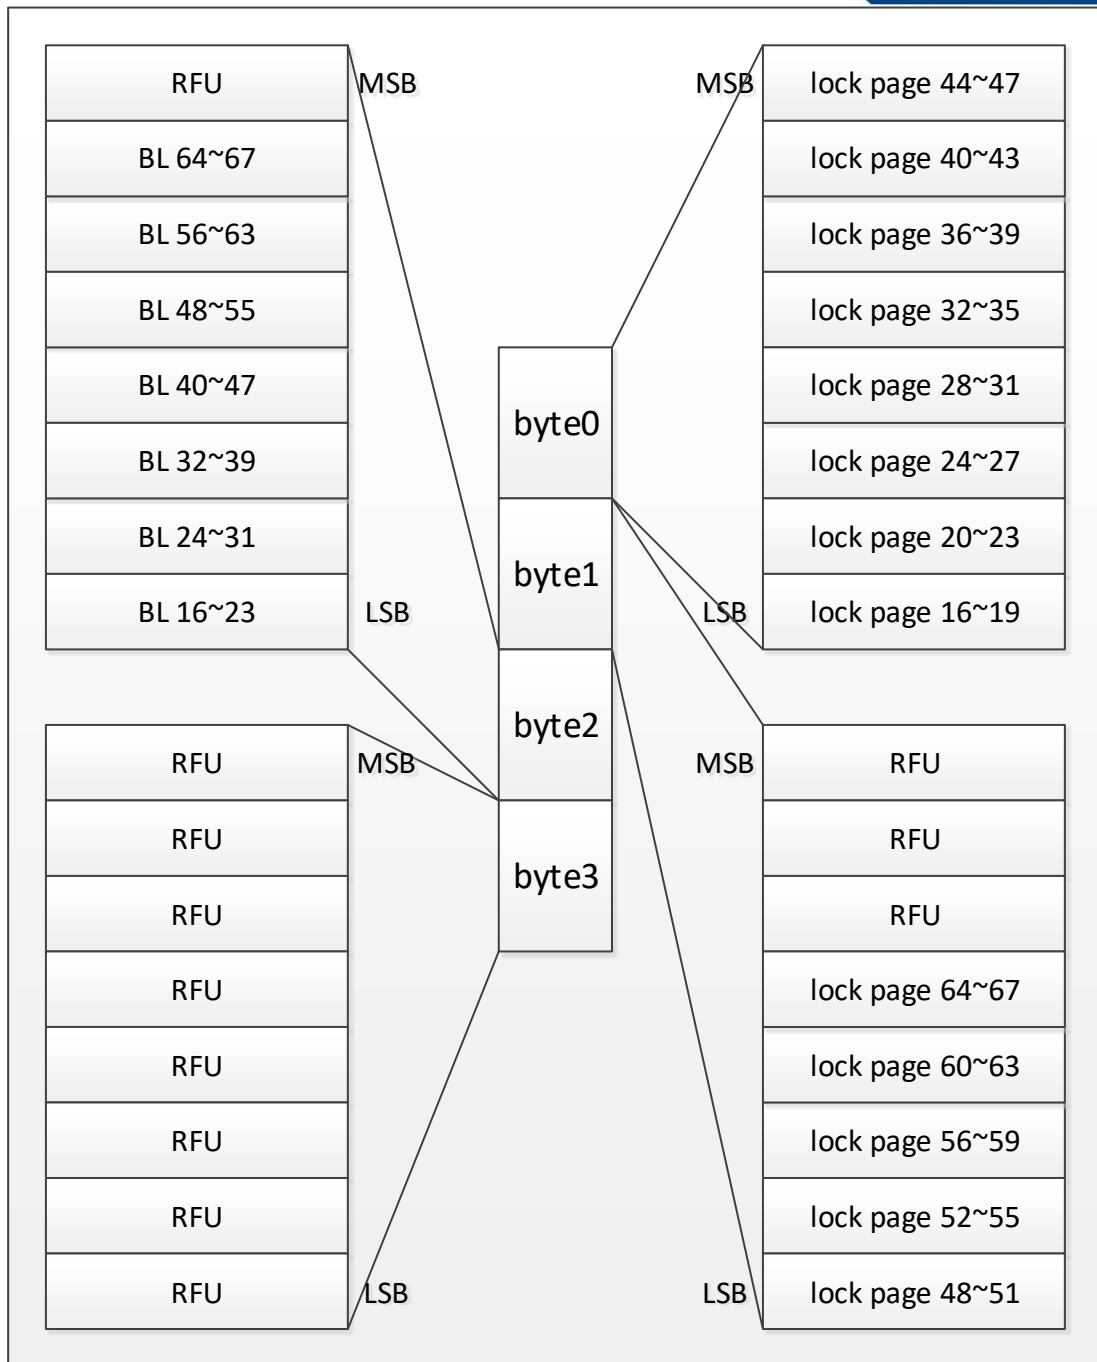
RFU
BL 64~67
BL 56~63
BL 48~55
BL 40~47
BL 32~39
BL 24~31
BL 16~23

MSB
LSB

MSB
LSB

lock page 44~47
lock page 40~43
lock page 36~39
lock page 32~35
lock page 28~31
lock page 24~27
lock page 20~23
lock page 16~19

byte0
byte1
byte2
byte3

RFU
RFU
RFU
RFU
RFU
RFU
RFU
RFU

MSB
LSB

MSB
LSB

RFU
RFU
RFU
lock page 64~67
lock page 60~63
lock page 56~59
lock page 52~55
lock page 48~51